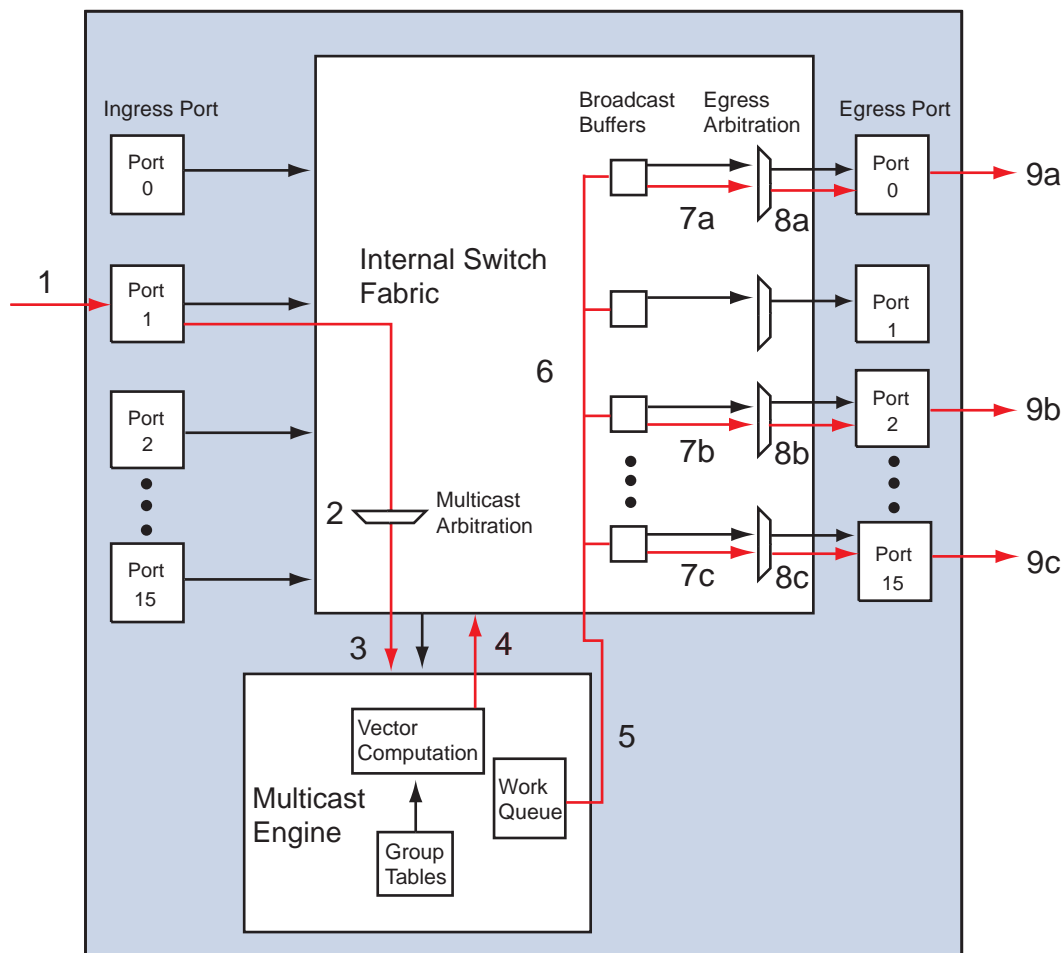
Ingress Port

Port 0

1

Port 1

Port 2

Port 15

Internal Switch Fabric

6

2

Multicast Arbitration

Broadcast Buffers

Egress Arbitration

Egress Port

Port 0

9a

7a

8a

Port 1

Port 2

9b

7b

8b

Port 15

9c

7c

8c

3

4

5

Vector Computation

Multicast Engine

Work Queue

Group Tables